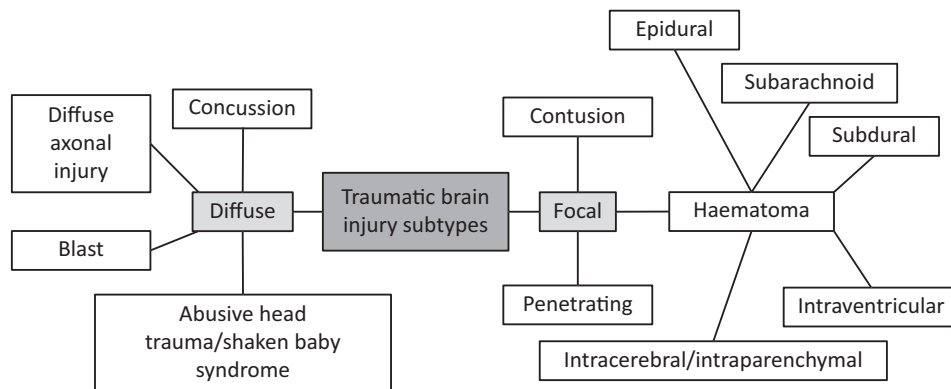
Traumatic brain injury subtypes

Diffuse

Concussion

Diffuse axonal injury

Blast

Abusive head trauma/shaken baby syndrome

Focal

Contusion

Penetrating

Haematoma

Epidural

Subarachnoid

Subdural

Intraventricular

Intracerebral/intraparenchymal